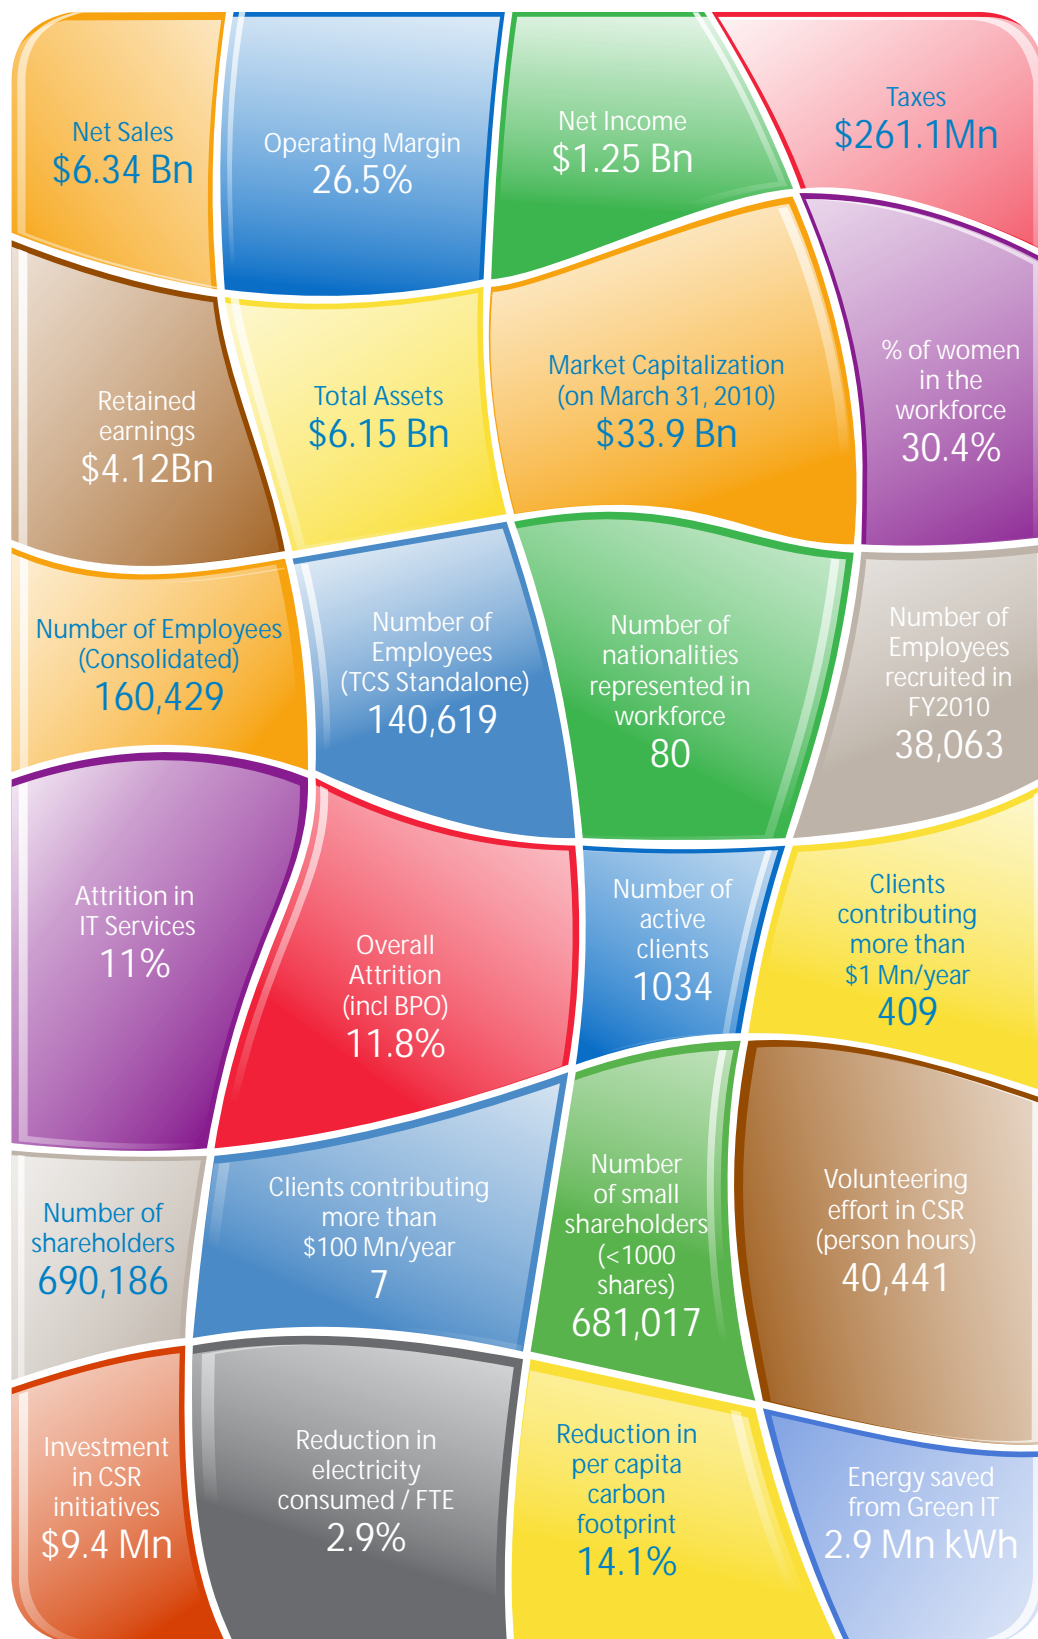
Net Sales
$6.34 Bn

Operating Margin
26.5%

Net Income
$1.25 Bn

Taxes
$261.1Mn

Retained earnings
$4.12Bn

Total Assets
$6.15 Bn

Market Capitalization (on March 31, 2010)
$33.9 Bn

% of women in the workforce
30.4%

Number of Employees (Consolidated)
160,429

Number of Employees (TCS Standalone)
140,619

Number of nationalities represented in workforce
80

Number of Employees recruited in FY2010
38,063

Attrition in IT Services
11%

Overall Attrition (incl BPO)
11.8%

Number of active clients
1034

Clients contributing more than $1 Mn/year
409

Number of shareholders
690,186

Clients contributing more than $100 Mn/year
7

Number of small shareholders (<1000 shares)
681,017

Volunteering effort in CSR (person hours)
40,441

Investment in CSR initiatives
$9.4 Mn

Reduction in electricity consumed / FTE
2.9%

Reduction in per capita carbon footprint
14.1%

Energy saved from Green IT
2.9 Mn kWh